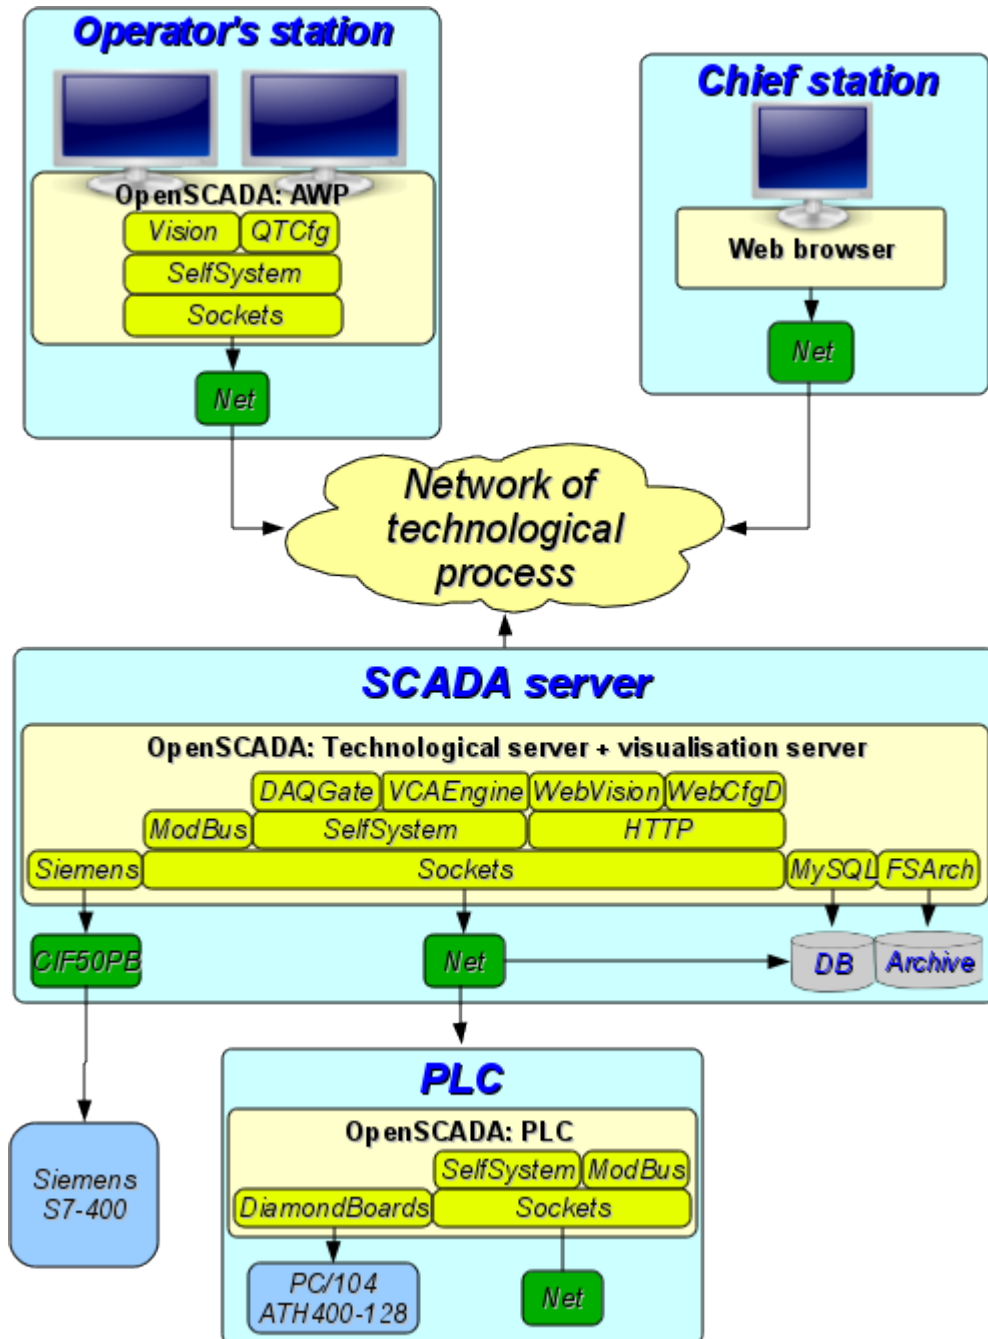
Operator's station

OpenSCADA: AWP

Vision

QTCfg

SelfSystem

Sockets

Net

Chief station

Web browser

Net

Network of technological process

SCADA server

OpenSCADA: Technological server + visualisation server

DAQGate

VCAEngine

WebVision

WebCfgD

ModBus

SelfSystem

HTTP

Siemens

Sockets

MySQL

FSArch

CIF50PB

Net

DB

Archive

PLC

OpenSCADA: PLC

SelfSystem

ModBus

DiamondBoards

Sockets

Siemens S7-400

PC/104 ATH400-128

Net